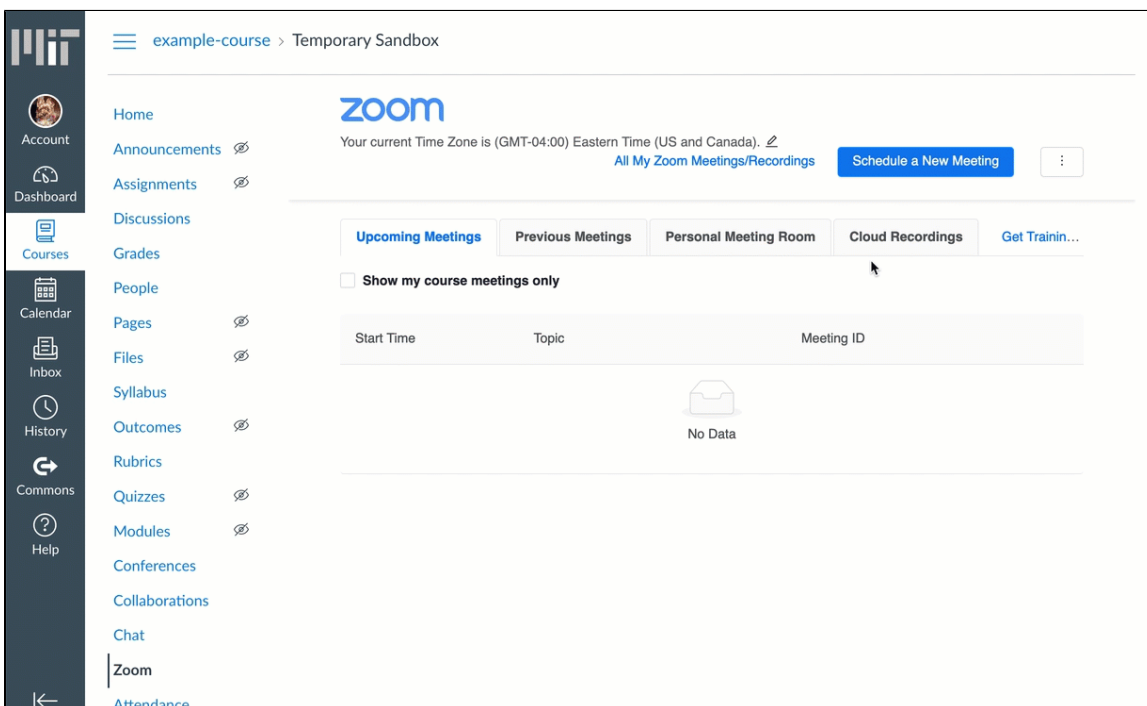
MIT

Account

Dashboard

Courses

Calendar

Inbox

History

Commons

Help

example-course > Temporary Sandbox

Home
Announcements
Assignments
Discussions
Grades
People
Pages
Files
Syllabus
Outcomes
Rubrics
Quizzes
Modules
Conferences
Collaborations
Chat
Zoom
Attendance

zoom

Your current Time Zone is (GMT-04:00) Eastern Time (US and Canada).

All My Zoom Meetings/Recordings

Schedule a New Meeting

Upcoming Meetings | Previous Meetings | Personal Meeting Room | Cloud Recordings | Get Trainin...

Show my course meetings only

| Start Time | Topic | Meeting ID |
|---|---|---|

No Data